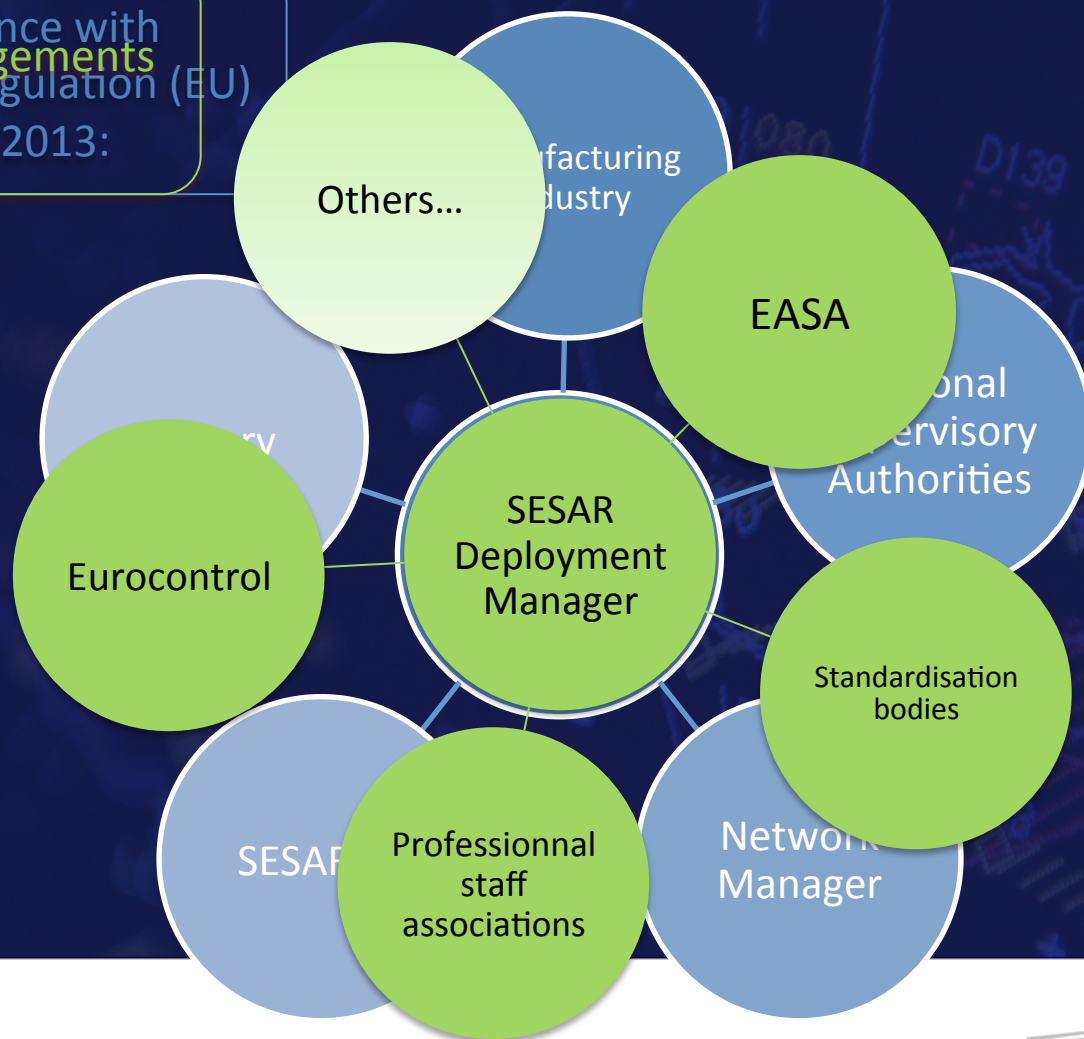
nce with
gements
gulation (EU)
2013:

Others…

ufacturing
dustry

EASA

onal
pervisory
Authorities

ry

Eurocontrol

SESAR Deployment Manager

Standardisation bodies

SESAR

Professionnal staff associations

Network
Manager